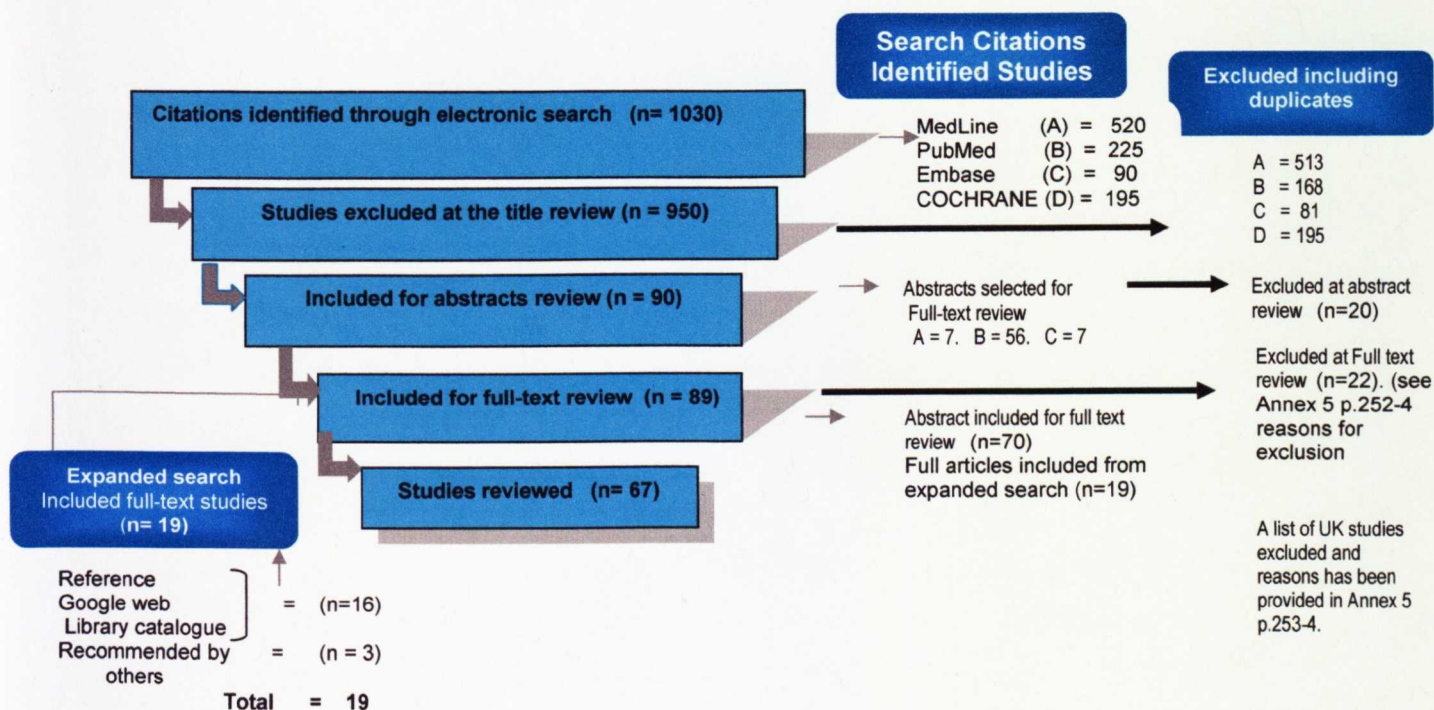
Search Citations Identified Studies

Excluded including duplicates

Citations identified through electronic search (n= 1030)

MedLine (A) = 520
PubMed (B) = 225
Embase (C) = 90
COCHRANE (D) = 195

A = 513
B = 168
C = 81
D = 195

Studies excluded at the title review (n = 950)

Included for abstracts review (n = 90)

Abstracts selected for Full-text review
A = 7. B = 56. C = 7

Excluded at abstract review (n=20)

Included for full-text review (n = 89)

Abstract included for full text review (n=70)
Full articles included from expanded search (n=19)

Excluded at Full text review (n=22). (see Annex 5 p.252-4 reasons for exclusion

Studies reviewed (n= 67)

Expanded search
Included full-text studies
(n= 19)

Reference
Google web
Library catalogue = (n=16)
Recommended by others = (n = 3)

Total = 19

A list of UK studies excluded and reasons has been provided in Annex 5 p.253-4.